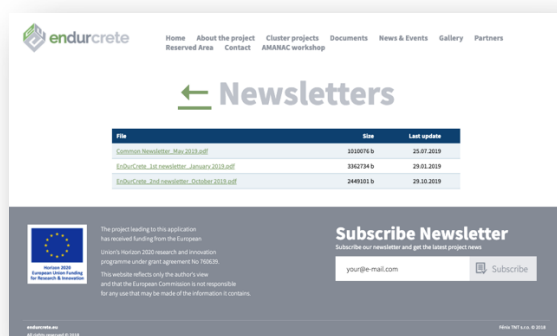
endurcrete

Home About the project Cluster projects Documents News & Events Gallery Partners Reserved Area Contact AMANAC workshop

Newsletters

| File | Size | Last update |
|---|---|---|
| Common Newsletter_May 2019.pdf | 1010076 b | 25.07.2019 |
| EnDurCrete_1st newsletter_January 2019.pdf | 3362734 b | 29.01.2019 |
| EnDurCrete_2nd newsletter_October 2019.pdf | 2449101 b | 29.10.2019 |

Horizon 2020 European Union Funding for Research & Innovation

The project leading to this application has received funding from the European Union's Horizon 2020 research and innovation programme under grant agreement No 760639.

This website reflects only the author's view and that the European Commission is not responsible for any use that may be made of the information it contains.

Subscribe Newsletter

Subscribe our newsletter and get the latest project news

your@e-mail.com

Subscribe

endurcrete.eu
All rights reserved © 2018

Mirta TNT s.r.o. © 2018